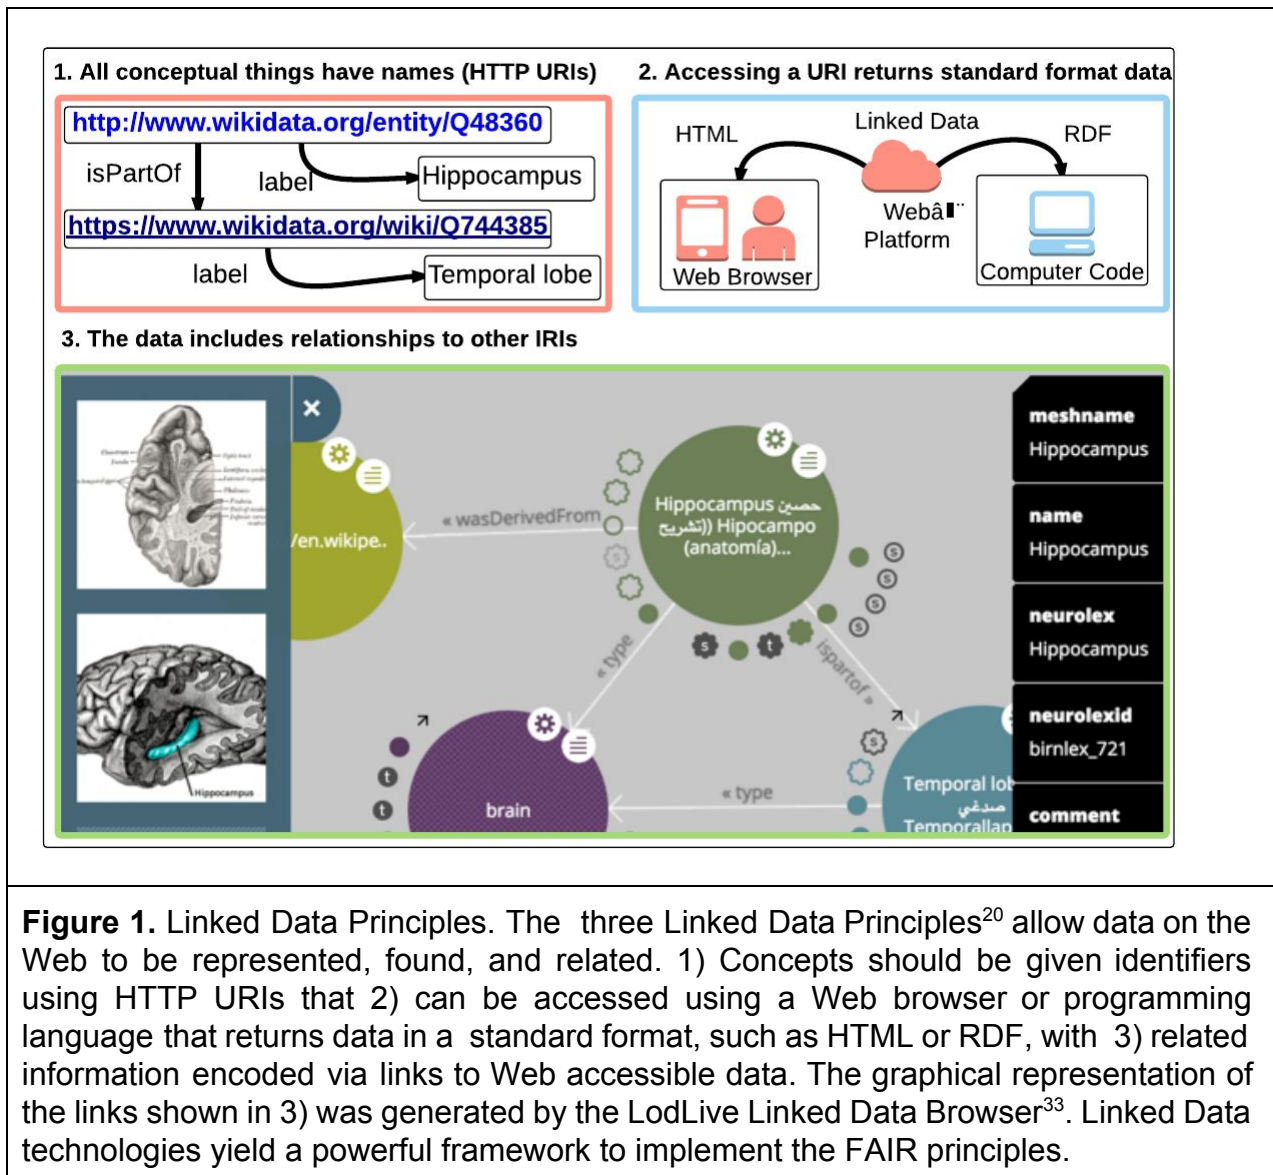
1. All conceptual things have names (HTTP URIs)

http://www.wikidata.org/entity/Q48360

isPartOf

label

Hippocampus

https://www.wikidata.org/wiki/Q744385

label

Temporal lobe

2. Accessing a URI returns standard format data

HTML

Linked Data

RDF

Web Browser

Webâ▮¨ Platform

Computer Code

3. The data includes relationships to other IRIs

×

/en.wikipe..

« wasDerivedFrom

Hippocampus حصين (تشريح)) Hipocampo (anatomía)...

« type

isPartOf »

« type

brain

Temporal lob صدغي Temporallap

meshname
Hippocampus

name
Hippocampus

neurolex
Hippocampus

neurolexid
birnlex_721

comment

Figure 1. Linked Data Principles. The three Linked Data Principles$^{20}$ allow data on the Web to be represented, found, and related. 1) Concepts should be given identifiers using HTTP URIs that 2) can be accessed using a Web browser or programming language that returns data in a standard format, such as HTML or RDF, with 3) related information encoded via links to Web accessible data. The graphical representation of the links shown in 3) was generated by the LodLive Linked Data Browser$^{33}$. Linked Data technologies yield a powerful framework to implement the FAIR principles.